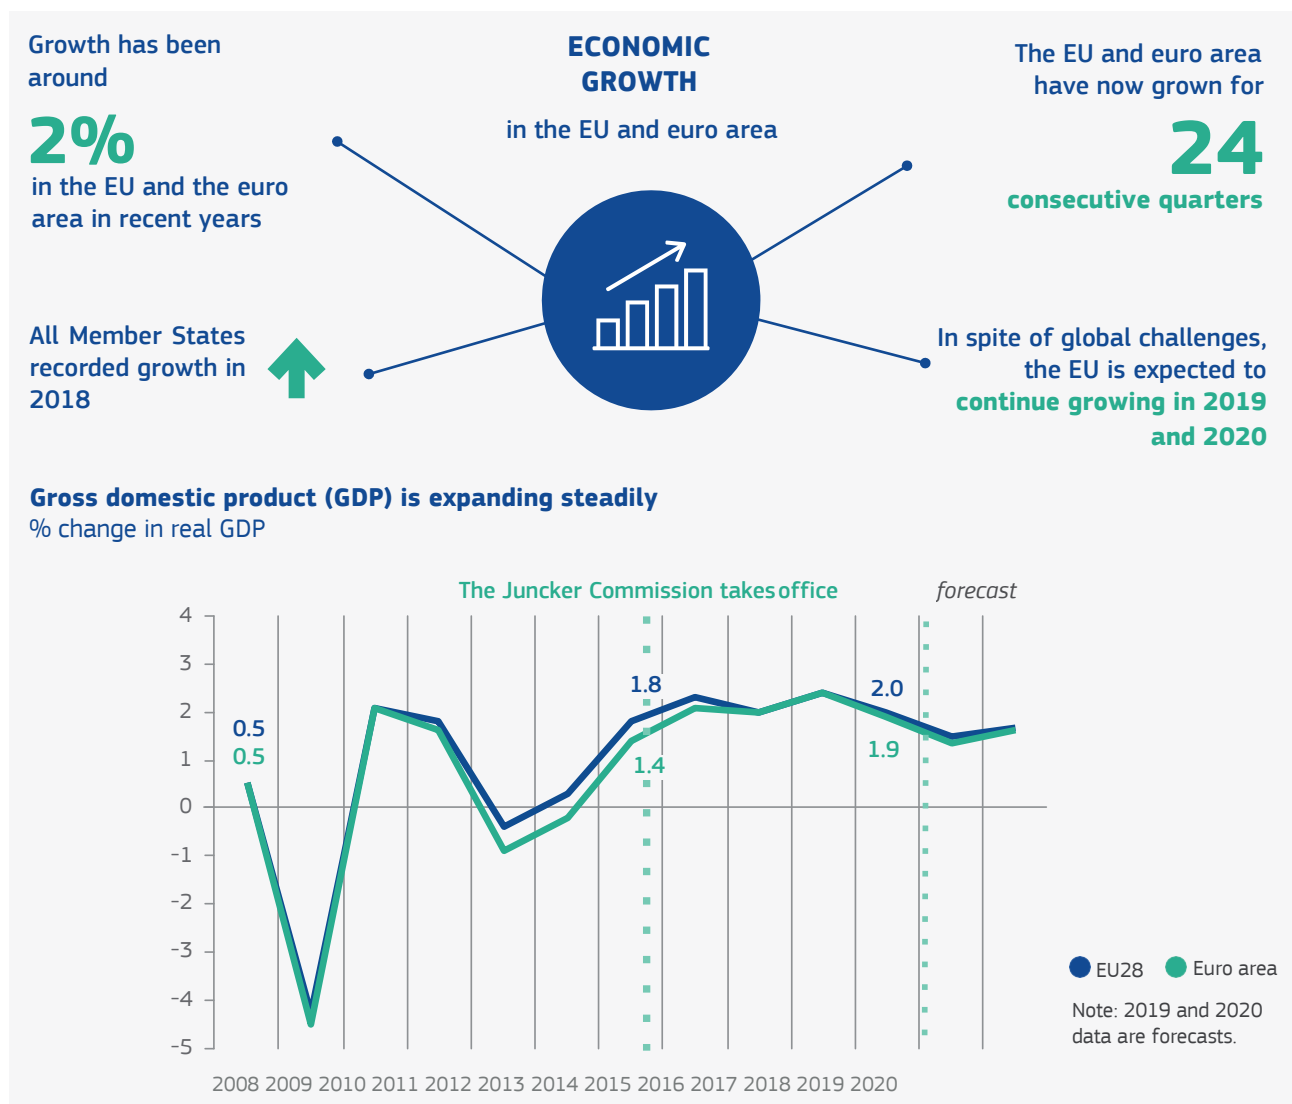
Growth has been around

2%

in the EU and the euro area in recent years

ECONOMIC GROWTH

in the EU and euro area

The EU and euro area have now grown for

24

consecutive quarters

All Member States recorded growth in 2018

In spite of global challenges, the EU is expected to continue growing in 2019 and 2020

Gross domestic product (GDP) is expanding steadily
% change in real GDP

The Juncker Commission takes office

forecast

4
3
2
1
0
-1
-2
-3
-4
-5

0.5
0.5
1.8
1.4
2.0
1.9

2008 2009 2010 2011 2012 2013 2014 2015 2016 2017 2018 2019 2020

EU28 Euro area

Note: 2019 and 2020 data are forecasts.